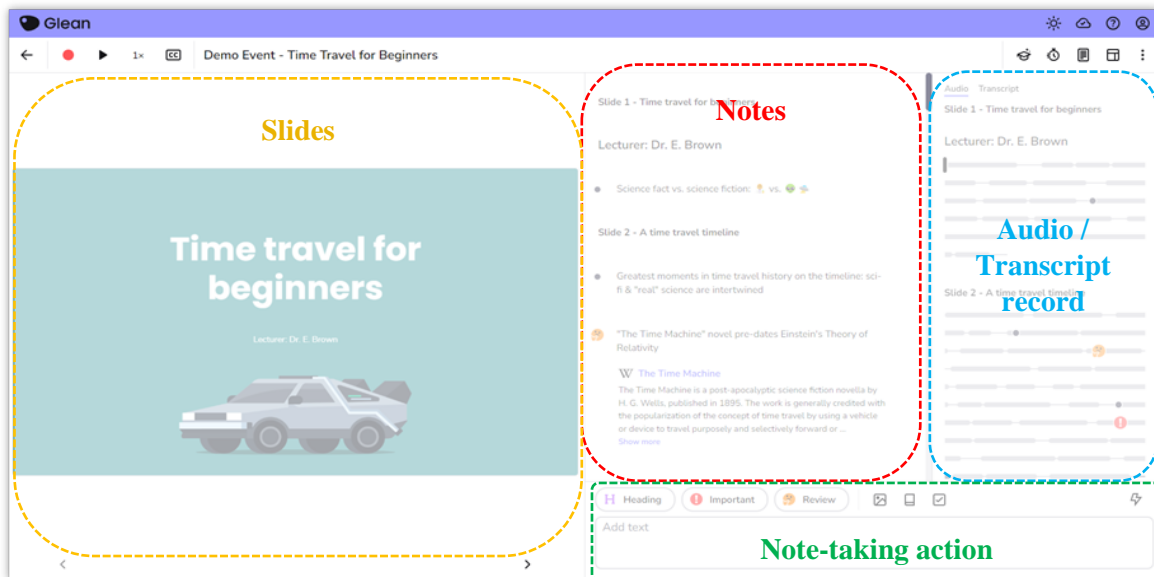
Glean

1x CC Demo Event - Time Travel for Beginners

Slides

Time travel for beginners

Lecturer: Dr. E. Brown

Notes

Slide 1 - Time travel for beginners

Lecturer: Dr. E. Brown

Science fact vs. science fiction: vs.

Slide 2 - A time travel timeline

Greatest moments in time travel history on the timeline: sci-fi & "real" science are intertwined

"The Time Machine" novel pre-dates Einstein's Theory of Relativity

W The Time Machine

The Time Machine is a post-apocalyptic science fiction novella by H. G. Wells, published in 1895. The work is generally credited with the popularization of the concept of time travel by using a vehicle or device to travel purposely and selectively forward or ...

Show more

Audio Transcript

Slide 1 - Time travel for beginners

Lecturer: Dr. E. Brown

Audio / Transcript record

Slide 2 - A time travel timeline

Heading Important Review

Add text

Note-taking action